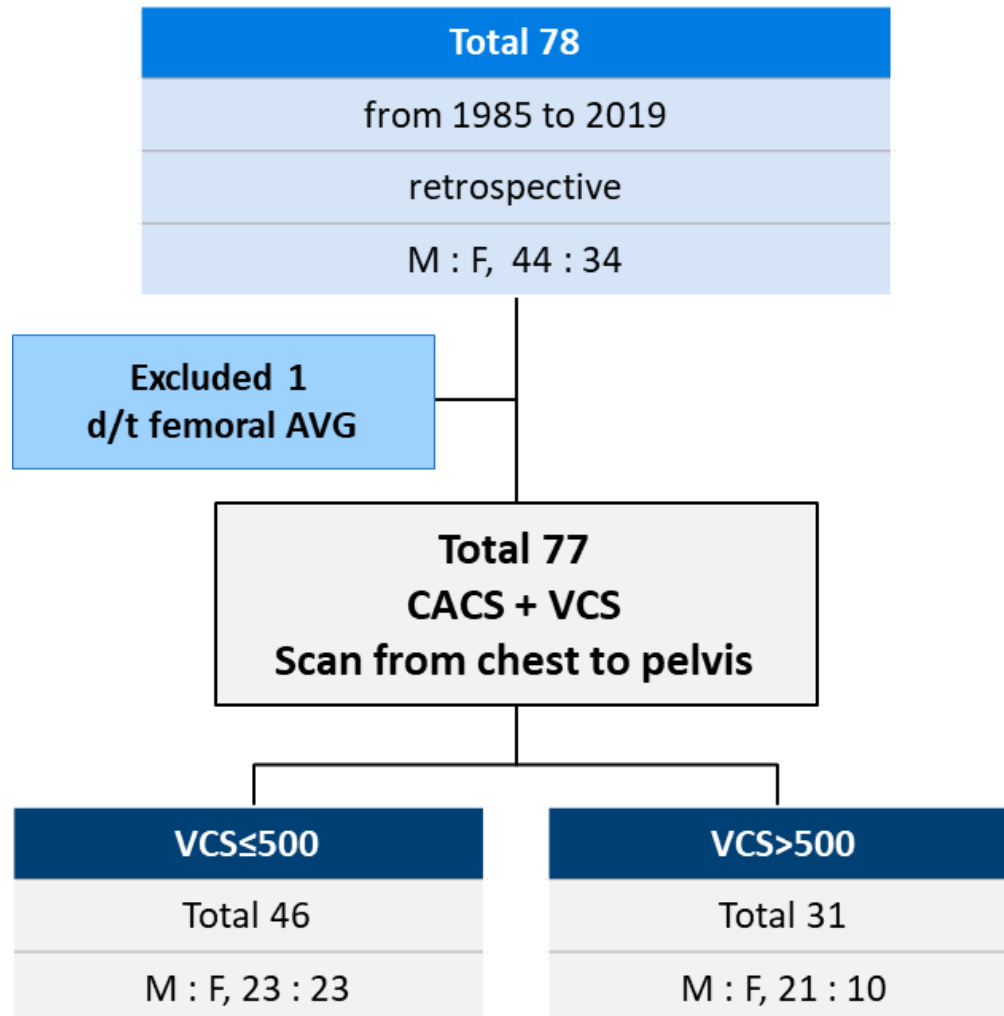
Total 78

from 1985 to 2019

retrospective

M : F, 44 : 34

Excluded 1
d/t femoral AVG

Total 77
CACS + VCS
Scan from chest to pelvis

VCS≤500

Total 46

M : F, 23 : 23

VCS>500

Total 31

M : F, 21 : 10